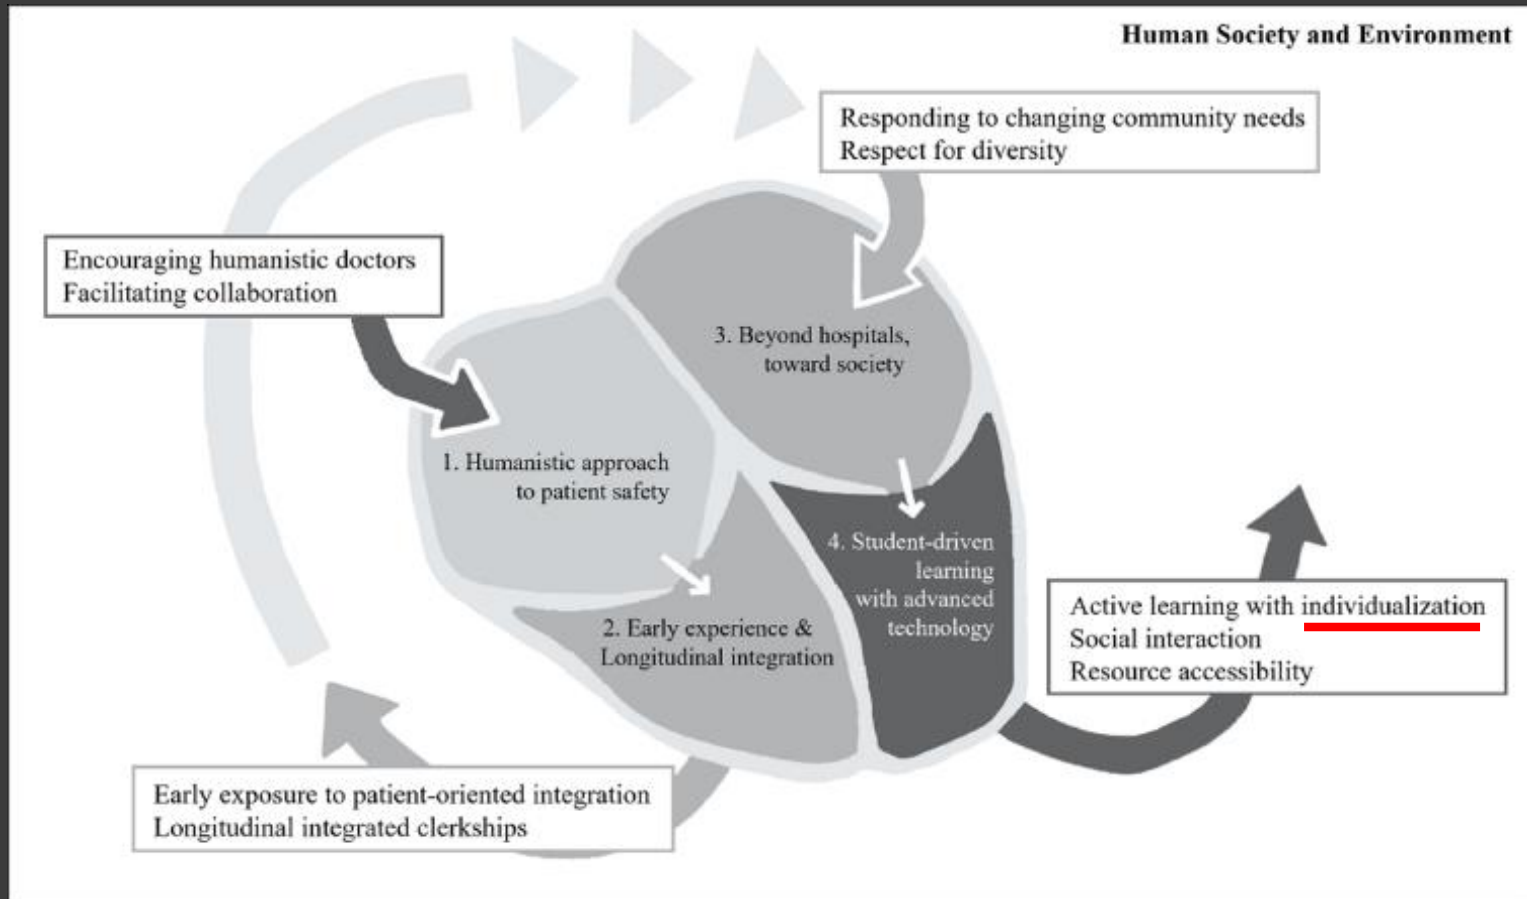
Human Society and Environment

Responding to changing community needs
Respect for diversity

Encouraging humanistic doctors
Facilitating collaboration

3. Beyond hospitals, toward society

1. Humanistic approach to patient safety

4. Student-driven learning with advanced technology

2. Early experience & Longitudinal integration

Active learning with individualization
Social interaction
Resource accessibility

Early exposure to patient-oriented integration
Longitudinal integrated clerkships